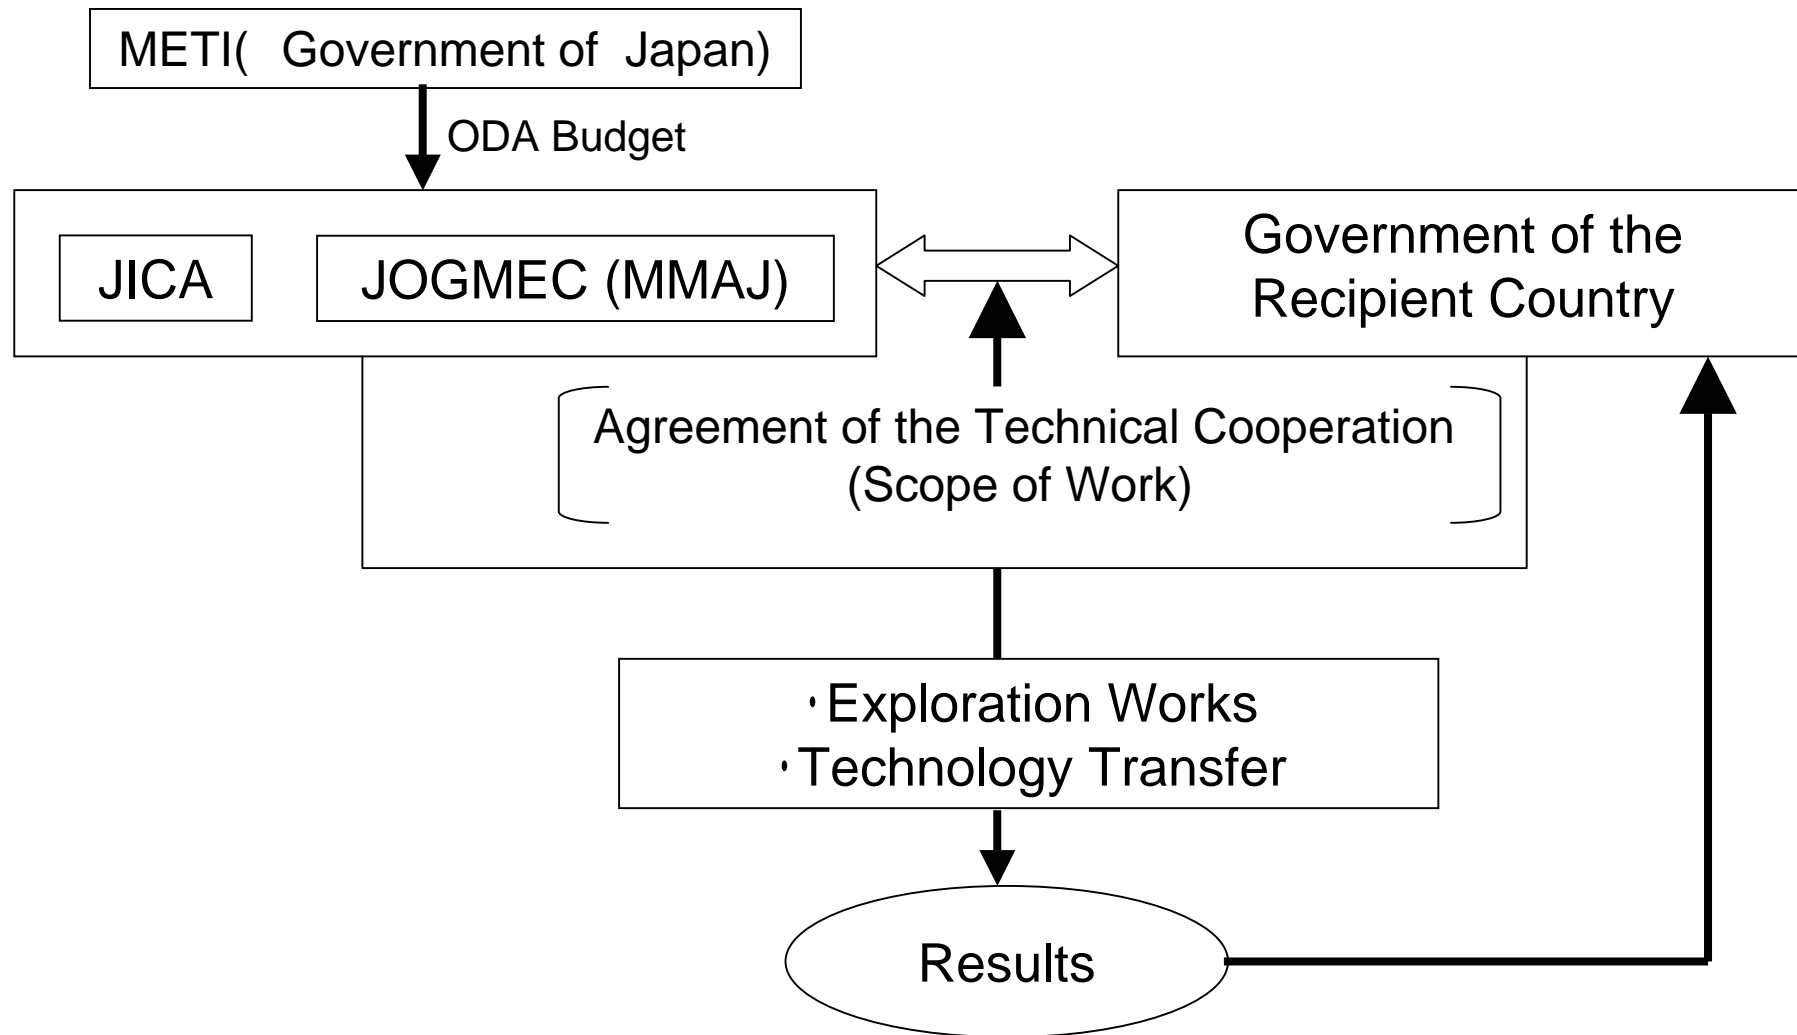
METI( Government of Japan)

ODA Budget

JICA

JOGMEC (MMAJ)

Government of the Recipient Country

Agreement of the Technical Cooperation (Scope of Work)

・Exploration Works
・Technology Transfer

Results